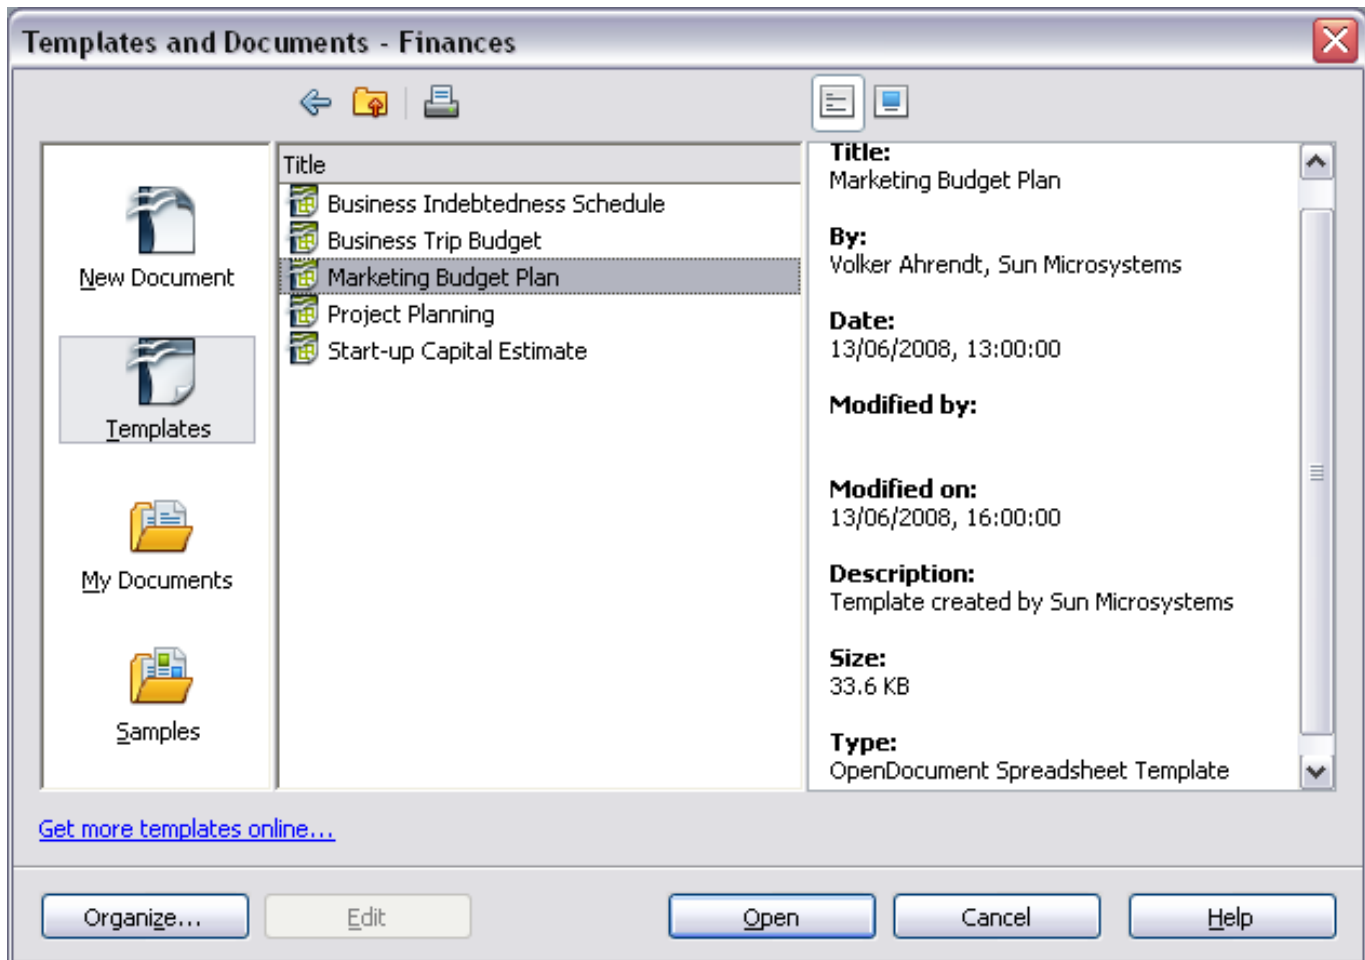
Templates and Documents - Finances

New Document

Templates

My Documents

Samples

Title
Business Indebtedness Schedule
Business Trip Budget
Marketing Budget Plan
Project Planning
Start-up Capital Estimate

Title:
Marketing Budget Plan

By:
Volker Ahrendt, Sun Microsystems

Date:
13/06/2008, 13:00:00

Modified by:

Modified on:
13/06/2008, 16:00:00

Description:
Template created by Sun Microsystems

Size:
33.6 KB

Type:
OpenDocument Spreadsheet Template

Get more templates online...

Organize...

Edit

Open

Cancel

Help